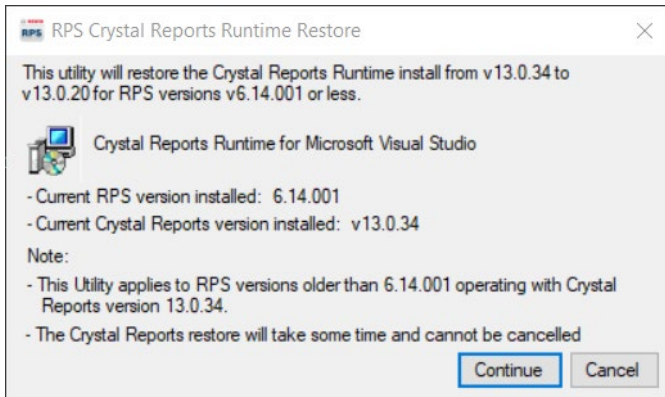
RPS RPS Crystal Reports Runtime Restore

This utility will restore the Crystal Reports Runtime install from v13.0.34 to v13.0.20 for RPS versions v6.14.001 or less.

Crystal Reports Runtime for Microsoft Visual Studio

- Current RPS version installed: 6.14.001
- Current Crystal Reports version installed: v13.0.34

Note:
- This Utility applies to RPS versions older than 6.14.001 operating with Crystal Reports version 13.0.34.
- The Crystal Reports restore will take some time and cannot be cancelled

Continue
Cancel